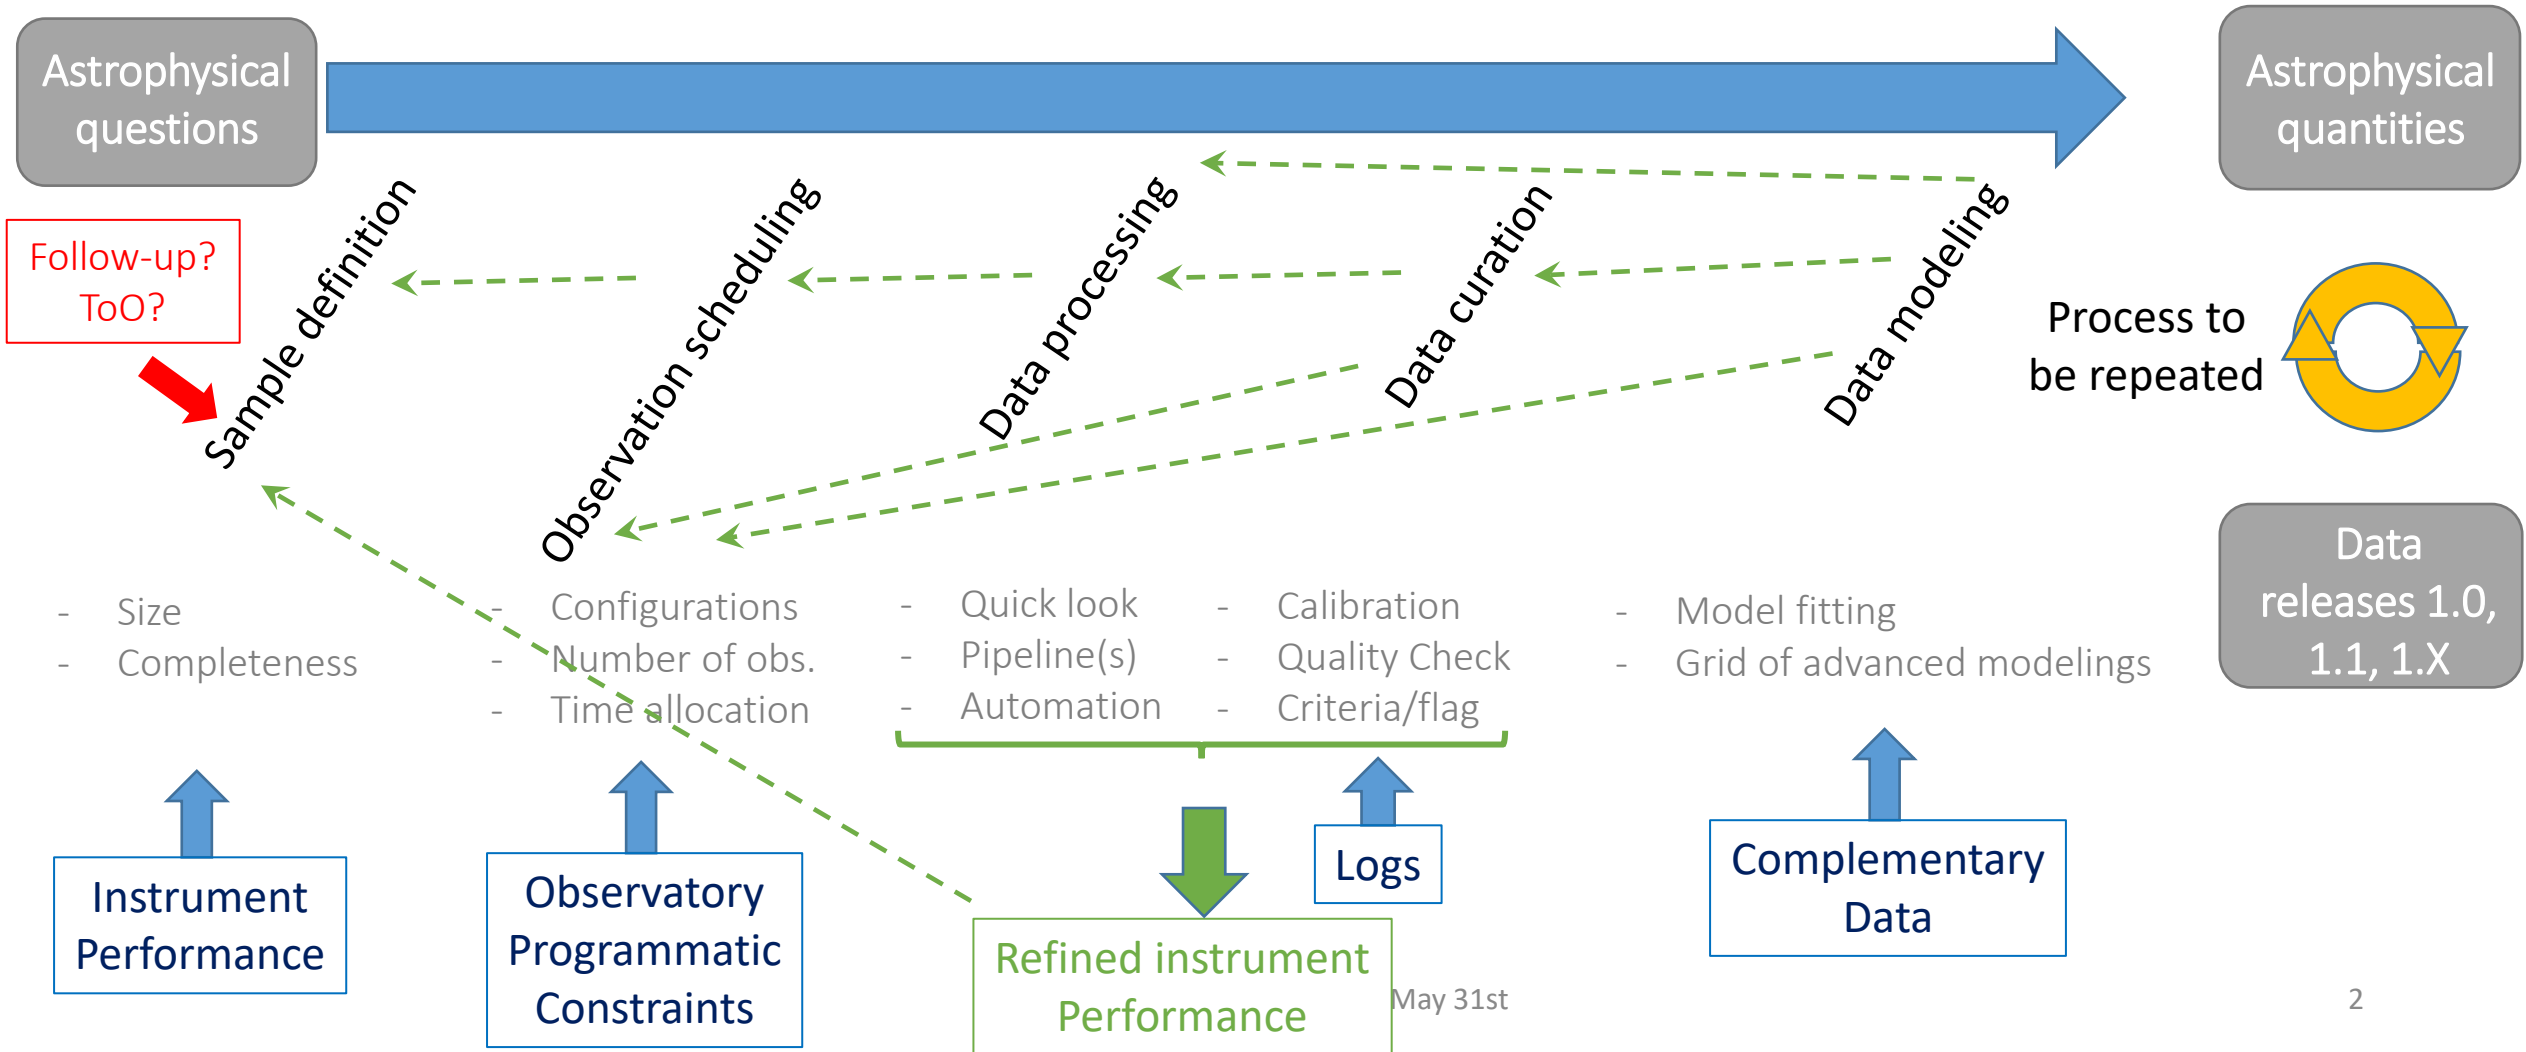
Astrophysical questions

Astrophysical quantities

Follow-up? ToO?

Sample definition

Observation scheduling

Data processing

Data curation

Data modeling

Process to be repeated

- Size
- Completeness

- Configurations
- Number of obs.
- Time allocation

- Quick look
- Pipeline(s)
- Automation

- Calibration
- Quality Check
- Criteria/flag

- Model fitting
- Grid of advanced modelings

Data releases 1.0, 1.1, 1.X

Instrument Performance

Observatory Programmatic Constraints

Refined instrument Performance

Logs

Complementary Data

May 31st

2